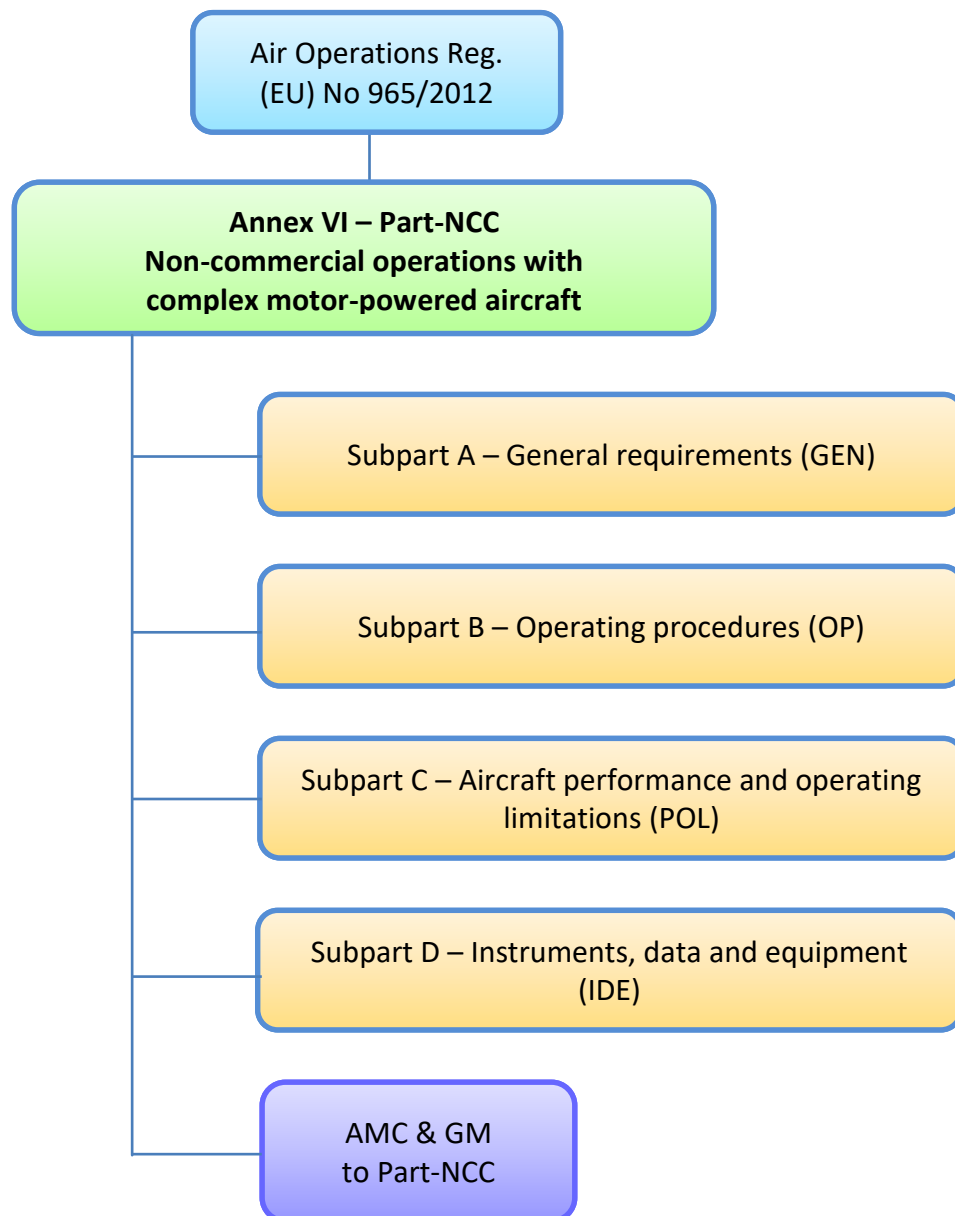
Air Operations Reg.
(EU) No 965/2012

**Annex VI – Part-NCC
Non-commercial operations with complex motor-powered aircraft**

Subpart A – General requirements (GEN)

Subpart B – Operating procedures (OP)

Subpart C – Aircraft performance and operating limitations (POL)

Subpart D – Instruments, data and equipment (IDE)

AMC & GM
to Part-NCC